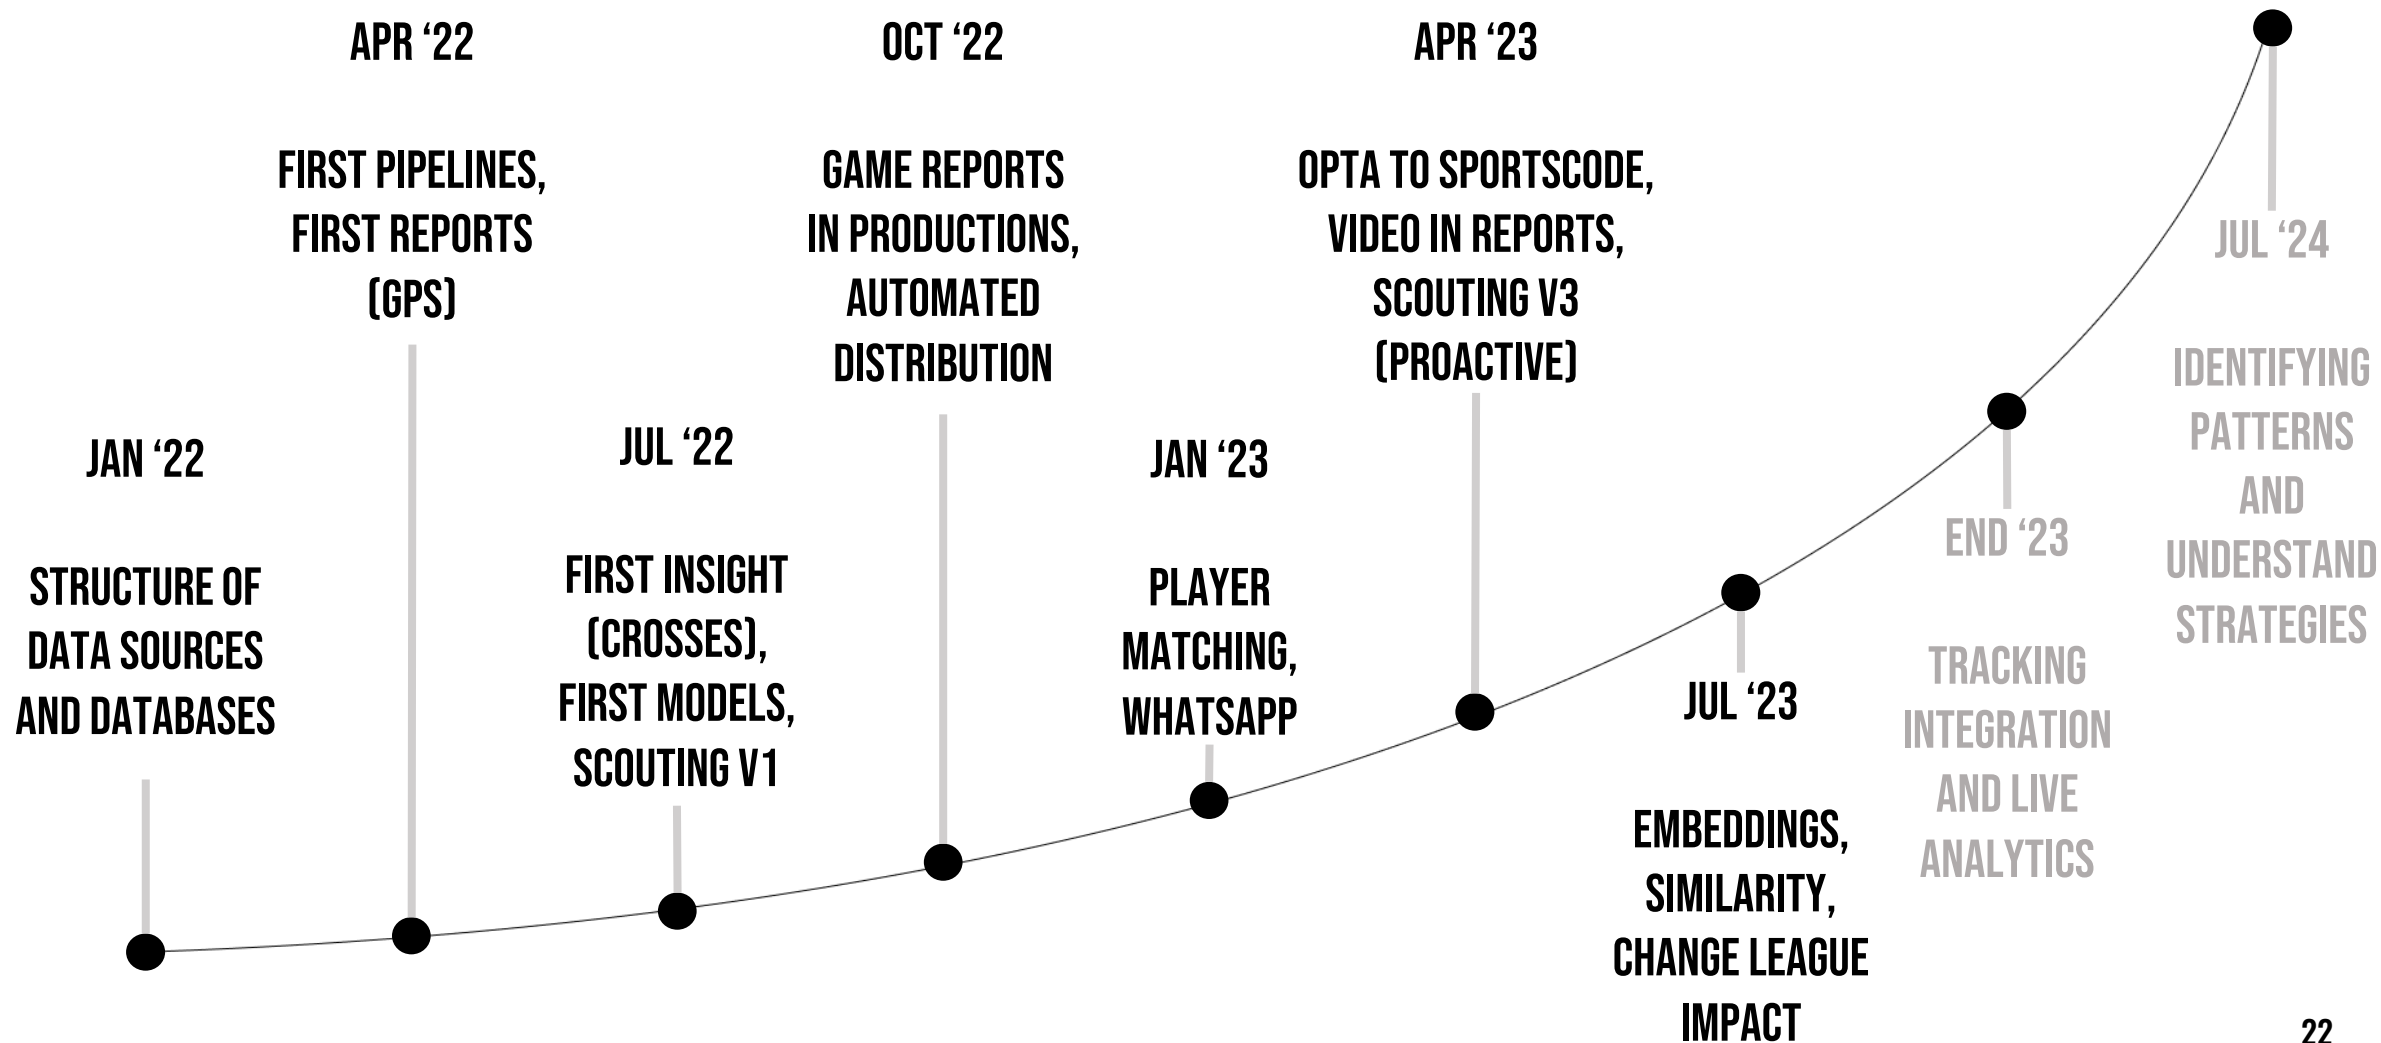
JAN ‘22

STRUCTURE OF DATA SOURCES AND DATABASES

APR ‘22

FIRST PIPELINES, FIRST REPORTS (GPS)

JUL ‘22

FIRST INSIGHT (CROSSES), FIRST MODELS, SCOUTING V1

OCT ‘22

GAME REPORTS IN PRODUCTIONS, AUTOMATED DISTRIBUTION

JAN ‘23

PLAYER MATCHING, WHATSAPP

APR ‘23

OPTA TO SPORTSCODE, VIDEO IN REPORTS, SCOUTING V3 (PROACTIVE)

JUL ‘23

EMBEDDINGS, SIMILARITY, CHANGE LEAGUE IMPACT

END ‘23

TRACKING INTEGRATION AND LIVE ANALYTICS

JUL ‘24

IDENTIFYING PATTERNS AND UNDERSTAND STRATEGIES

22